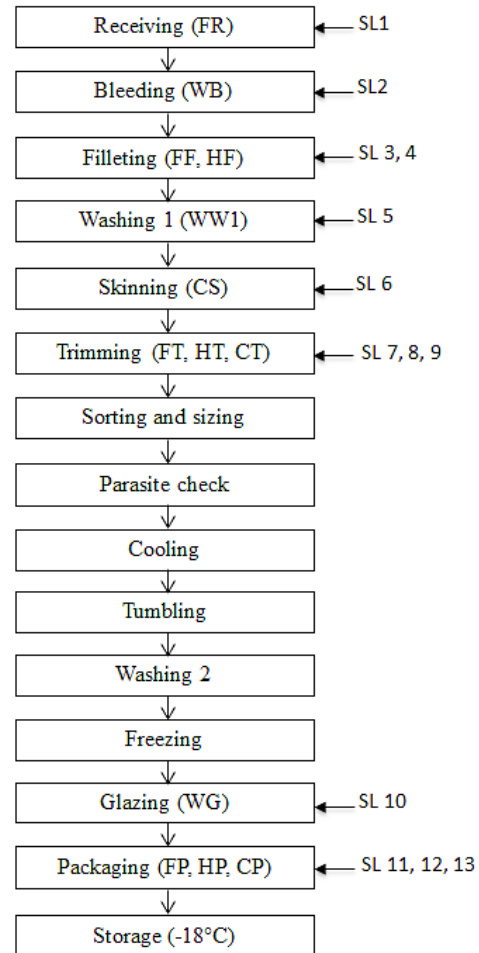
Receiving (FR)
SL1
Bleeding (WB)
SL2
Filleting (FF, HF)
SL 3, 4
Washing 1 (WW1)
SL 5
Skinning (CS)
SL 6
Trimming (FT, HT, CT)
SL 7, 8, 9
Sorting and sizing
Parasite check
Cooling
Tumbling
Washing 2
Freezing
Glazing (WG)
SL 10
Packaging (FP, HP, CP)
SL 11, 12, 13
Storage (-18°C)